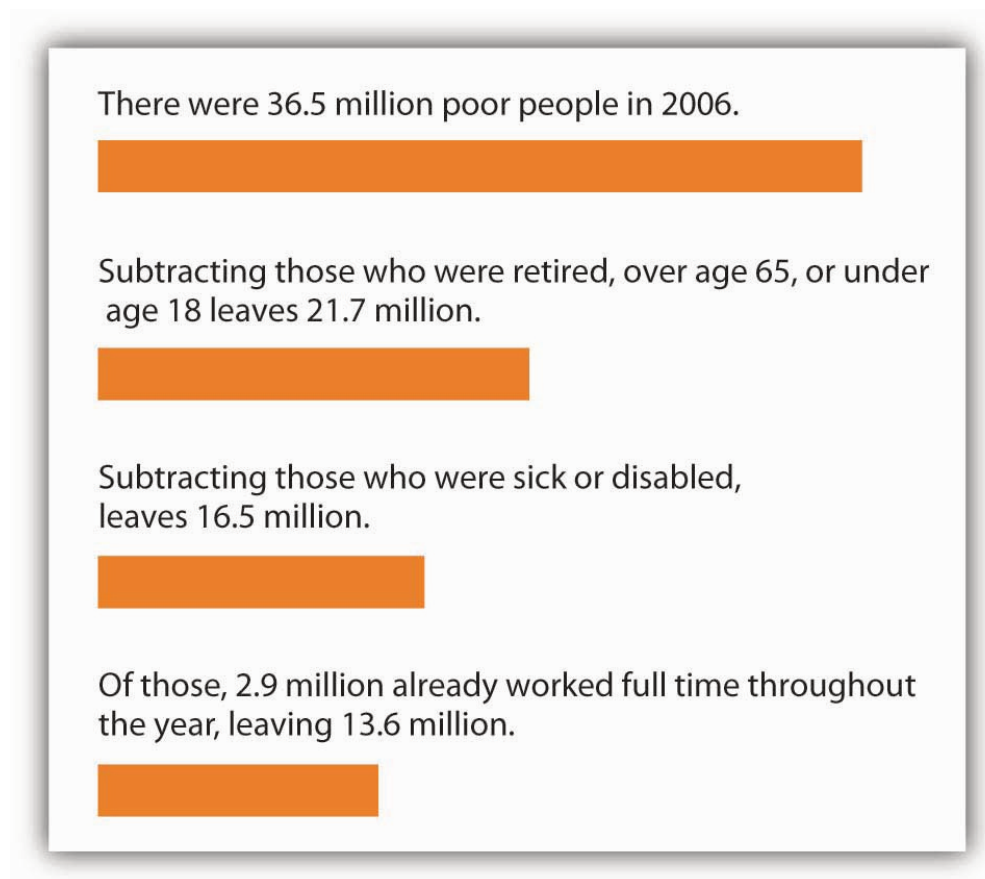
There were 36.5 million poor people in 2006.

Subtracting those who were retired, over age 65, or under age 18 leaves 21.7 million.

Subtracting those who were sick or disabled, leaves 16.5 million.

Of those, 2.9 million already worked full time throughout the year, leaving 13.6 million.